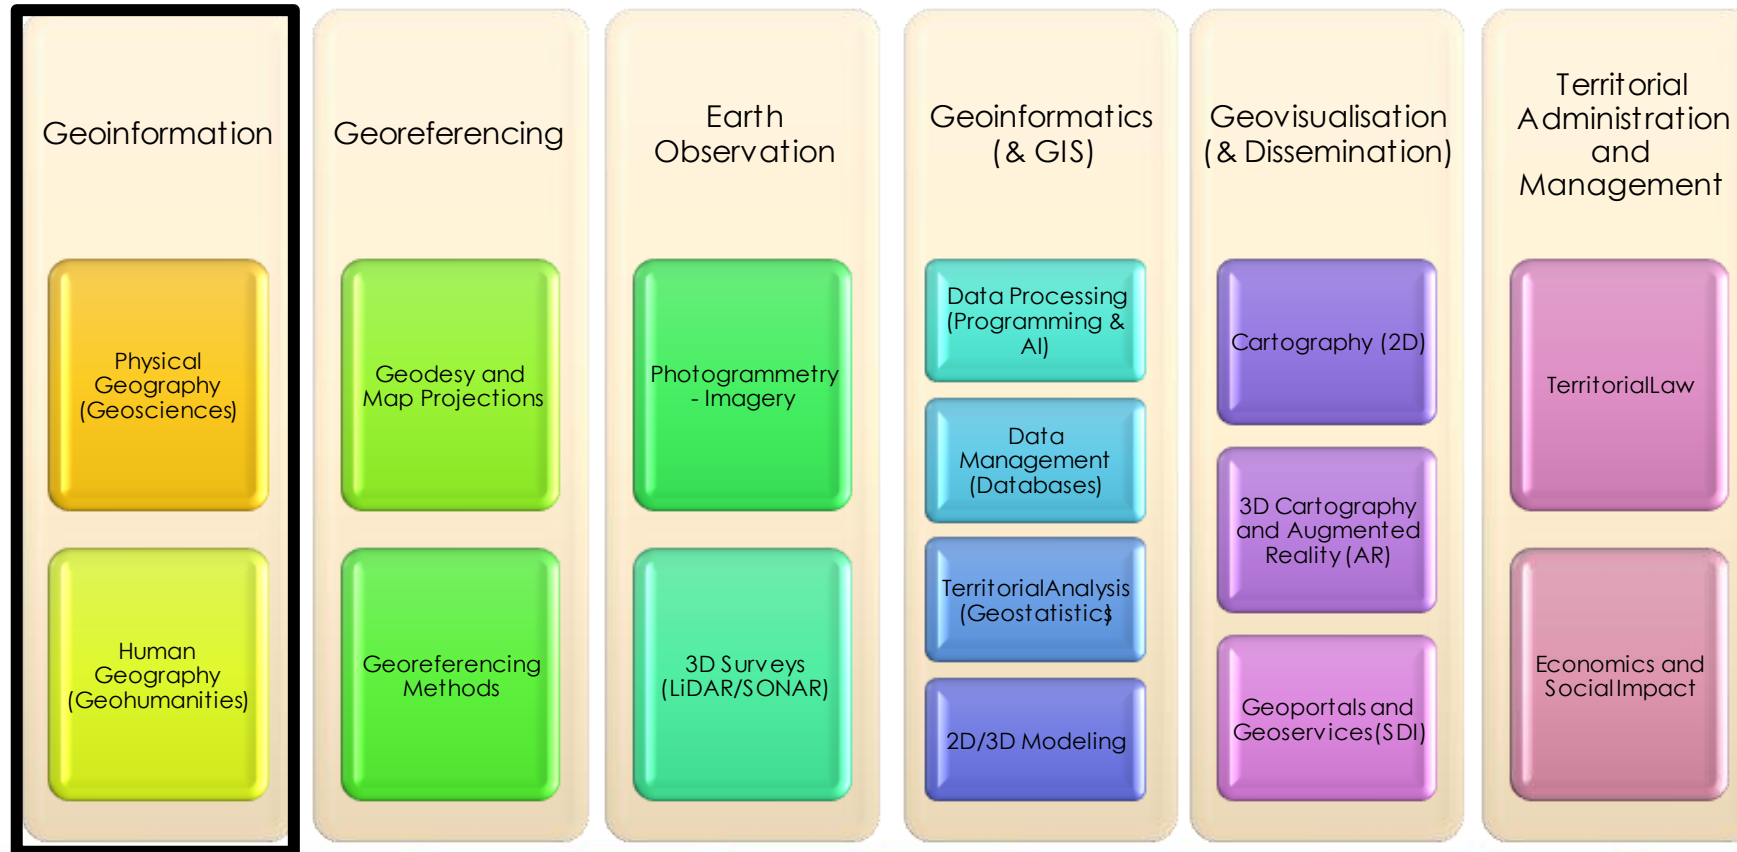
Geoinformation

Physical Geography (Geosciences)

Human Geography (Geohumanities)

Georeferencing

Geodesy and Map Projections

Georeferencing Methods

Earth Observation

Photogrammetry - Imagery

3D Surveys (LiDAR/SONAR)

Geoinformatics (& GIS)

Data Processing (Programming & AI)

Data Management (Databases)

TerritorialAnalysis (Geostatistics)

2D/3D Modeling

Geovisualisation (& Dissemination)

Cartography (2D)

3D Cartography and Augmented Reality (AR)

Geoportals and Geoservices(SDI)

Territorial Administration and Management

TerritorialLaw

Economics and SocialImpact